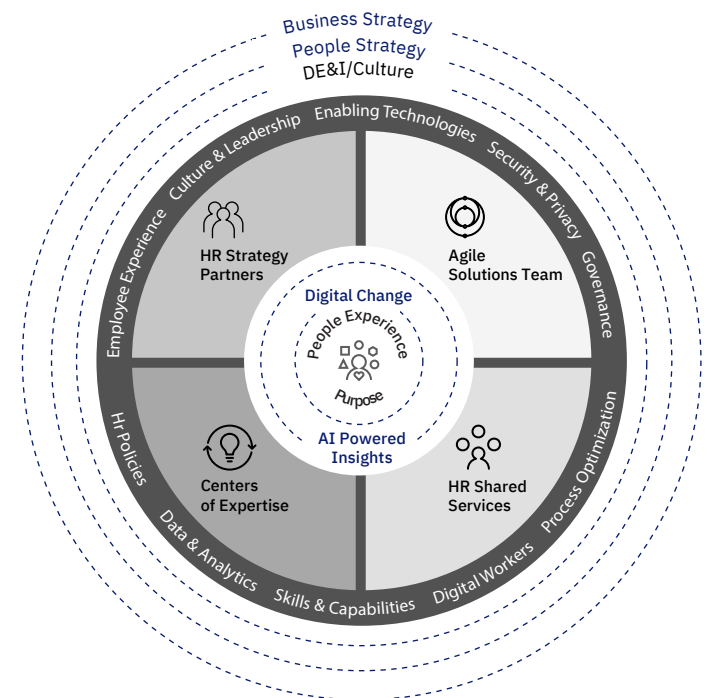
Business Strategy
People Strategy
DE&I/Culture

Enabling Technologies
Security & Privacy
Governance
Process Optimization
Digital Workers
Skills & Capabilities
Data & Analytics
Hr Policies
Employee Experience
Culture & Leadership

HR Strategy Partners

Agile Solutions Team

Centers of Expertise

HR Shared Services

Digital Change
People Experience
Purpose
AI Powered Insights